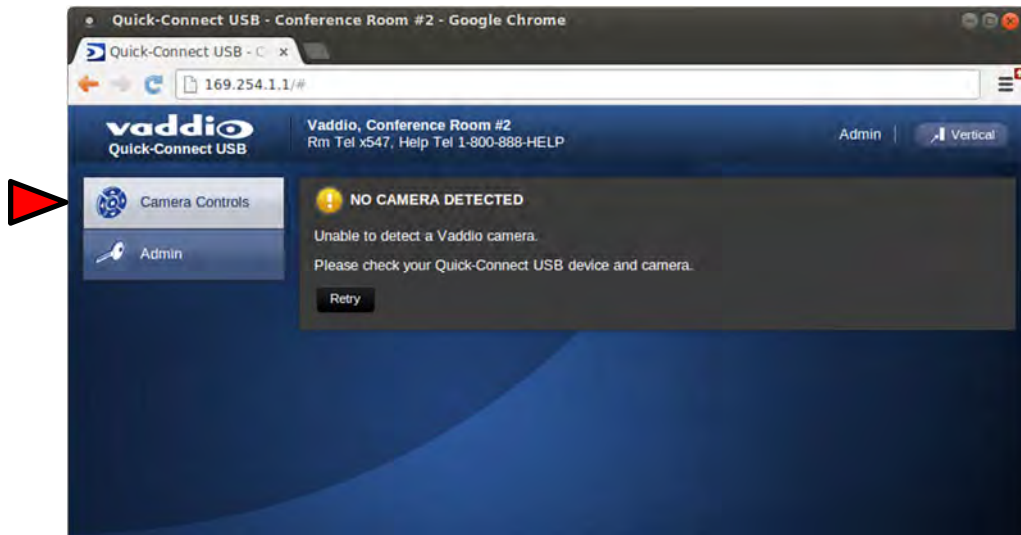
Quick-Connect USB - Conference Room #2 - Google Chrome

Quick-Connect USB - C ×

169.254.1.1/#

vaddio
Quick-Connect USB

Vaddio, Conference Room #2
Rm Tel x547, Help Tel 1-800-888-HELP

Admin

Vertical

Camera Controls

Admin

NO CAMERA DETECTED

Unable to detect a Vaddio camera.

Please check your Quick-Connect USB device and camera.

Retry